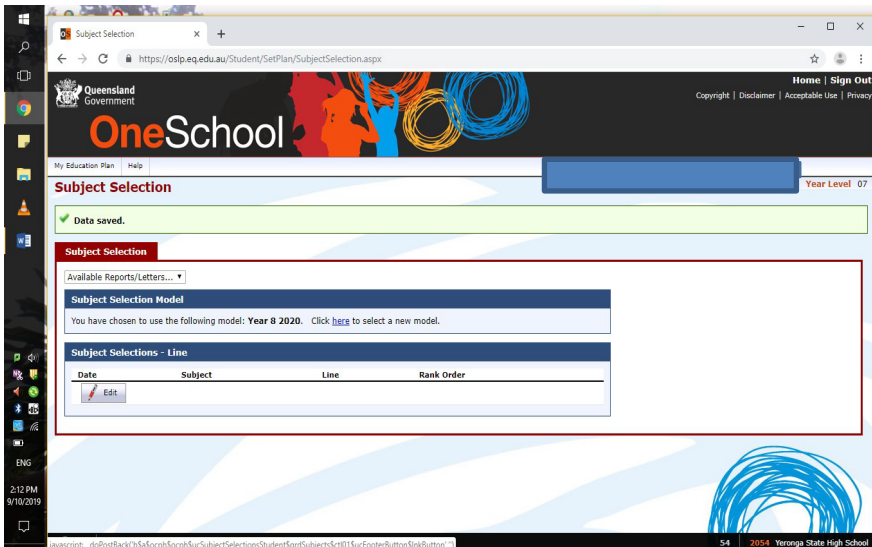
Subject Selection
https://oslp.eq.edu.au/Student/SetPlan/SubjectSelection.aspx

Queensland Government
OneSchool

Home | Sign Out
Copyright | Disclaimer | Acceptable Use | Privacy

My Education Plan Help

Subject Selection
Year Level 07

Data saved.

Subject Selection

Available Reports/Letters...

Subject Selection Model
You have chosen to use the following model: Year 8 2020. Click here to select a new model.

Subject Selections - Line

| Date | Subject | Line | Rank Order |
|---|---|---|---|

Edit

ENG
2:12 PM
9/10/2019

javascript:__doPostBack('h$a$ocph$ocph$ucSubjectSelectionsStudent$ordSubjects$ctl01$ucFooterButton$lnkButton','')
54 2054 Yeronga State High School